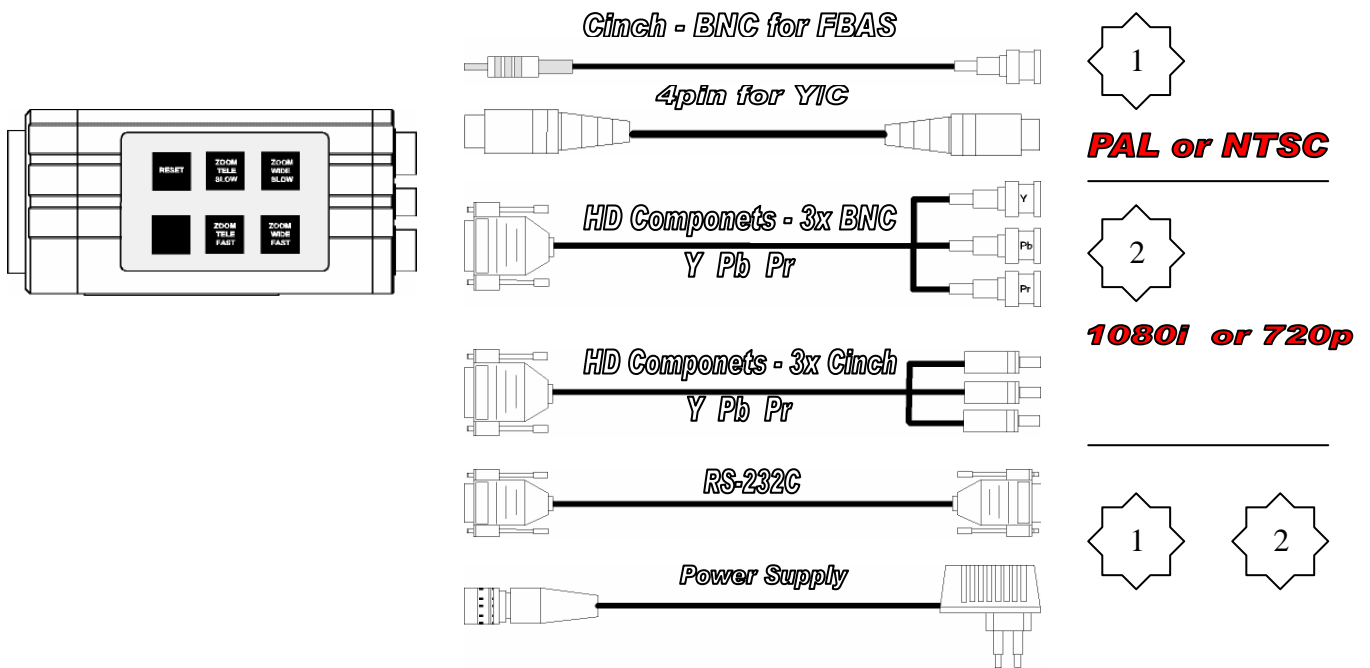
RESET

ZOOM TELE SLOW

ZOOM WIDE SLOW

ZOOM TELE FAST

ZOOM WIDE FAST

Cinch - BNC for FBAS

4pin for Y/C

HD Componets - 3x BNC

Y Pb Pr

Y

Pb

Pr

HD Componets - 3x Cinch

Y Pb Pr

RS-232C

Power Supply

1

PAL or NTSC

2

1080i or 720p

1

2